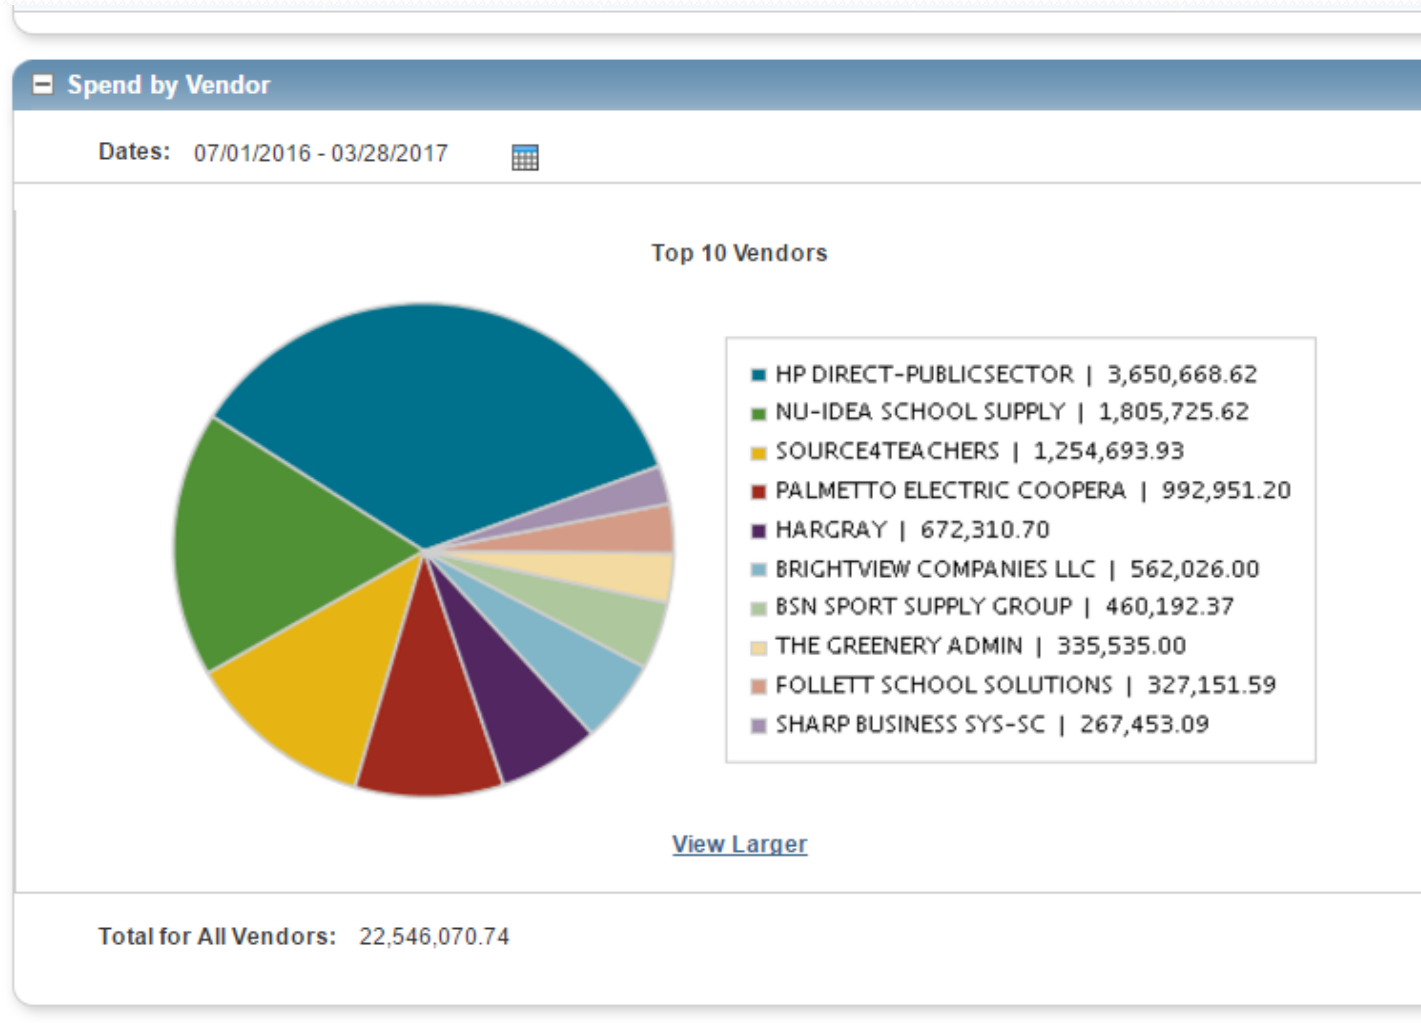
Spend by Vendor

Dates: 07/01/2016 - 03/28/2017

Top 10 Vendors

HP DIRECT-PUBLICSECTOR | 3,650,668.62
NU-IDEA SCHOOL SUPPLY | 1,805,725.62
SOURCE4TEACHERS | 1,254,693.93
PALMETTO ELECTRIC COOPERA | 992,951.20
HARGRAY | 672,310.70
BRIGHTVIEW COMPANIES LLC | 562,026.00
BSN SPORT SUPPLY GROUP | 460,192.37
THE GREENERY ADMIN | 335,535.00
FOLLETT SCHOOL SOLUTIONS | 327,151.59
SHARP BUSINESS SYS-SC | 267,453.09

View Larger

Total for All Vendors: 22,546,070.74